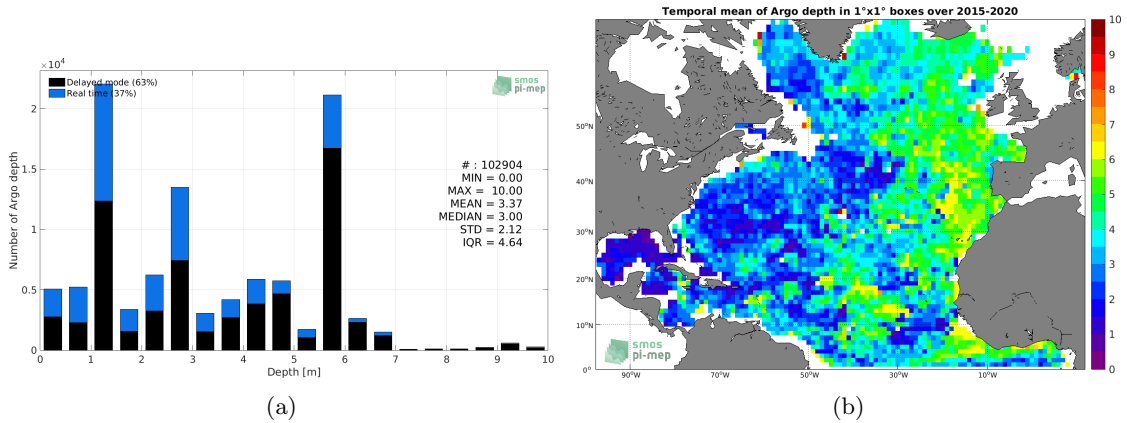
$\times10^4$

Delayed mode (63%)
Real time (37%)

smos
pi-mep

Number of Argo depth

2
1.5
1
0.5
0

# : 102904
MIN = 0.00
MAX = 10.00
MEAN = 3.37
MEDIAN = 3.00
STD = 2.12
IQR = 4.64

0 1 2 3 4 5 6 7 8 9 10
Depth [m]

(a)

Temporal mean of Argo depth in 1°x1° boxes over 2015-2020

50°N
40°N
30°N
20°N
10°N
0°

90°W 70°W 50°W 30°W 10°W

smos
pi-mep

10
9
8
7
6
5
4
3
2
1
0

(b)